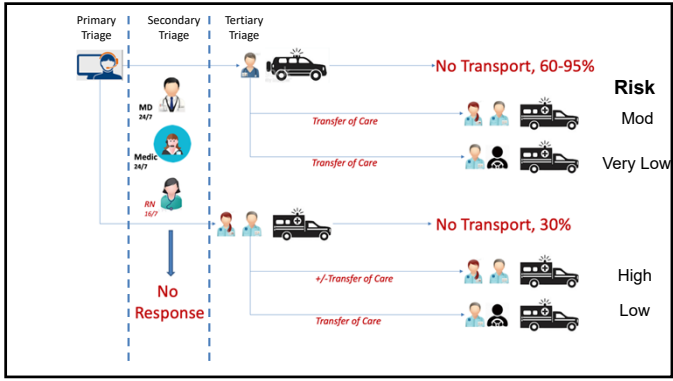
Primary Triage

Secondary Triage

Tertiary Triage

MD 24/7

Medic 24/7

RN 16/7

No Response

No Transport, 60-95%

Risk

Transfer of Care

Mod

Transfer of Care

Very Low

No Transport, 30%

+/-Transfer of Care

High

Transfer of Care

Low